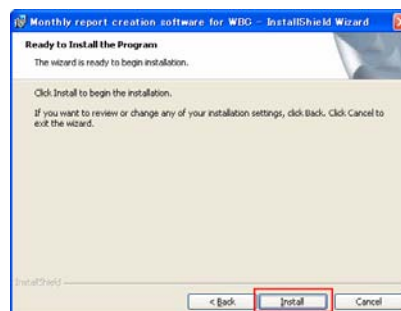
Monthly report creation software for WBC - InstallShield Wizard

Ready to Install the Program

The wizard is ready to begin installation.

Click Install to begin the installation.

If you want to review or change any of your installation settings, click Back. Click Cancel to exit the wizard.

InstallShield

< Back

Install

Cancel